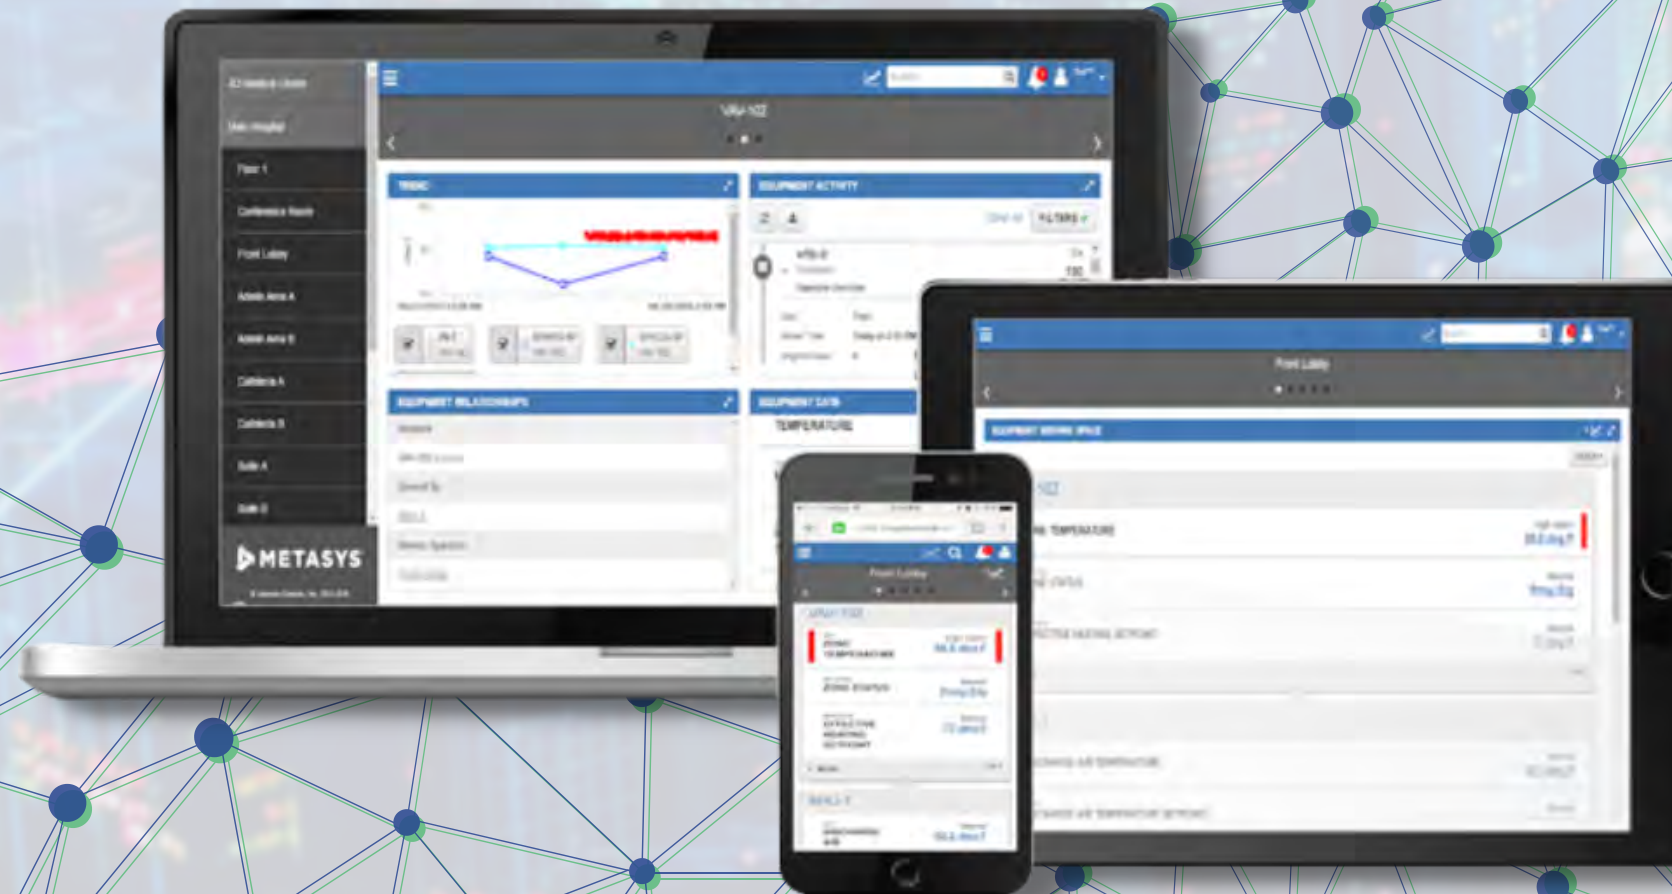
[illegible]

Main Hospital

Floor 1

Conference Room

Front Lobby

Admin Area A

Admin Area B

Cafeteria A

Cafeteria B

Suite A

Suite B

METASYS

VAV-102

TREND

EQUIPMENT ACTIVITY

FILTERS

EQUIPMENT RELATIONSHIPS

EQUIPMENT DATA

TEMPERATURE

Front Lobby

EQUIPMENT SERVING SPACE

TEMPERATURE

Front Lobby

VAV-102

ZONE TEMPERATURE

ZONE STATUS

EFFECTIVE HEATING SETPOINT

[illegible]